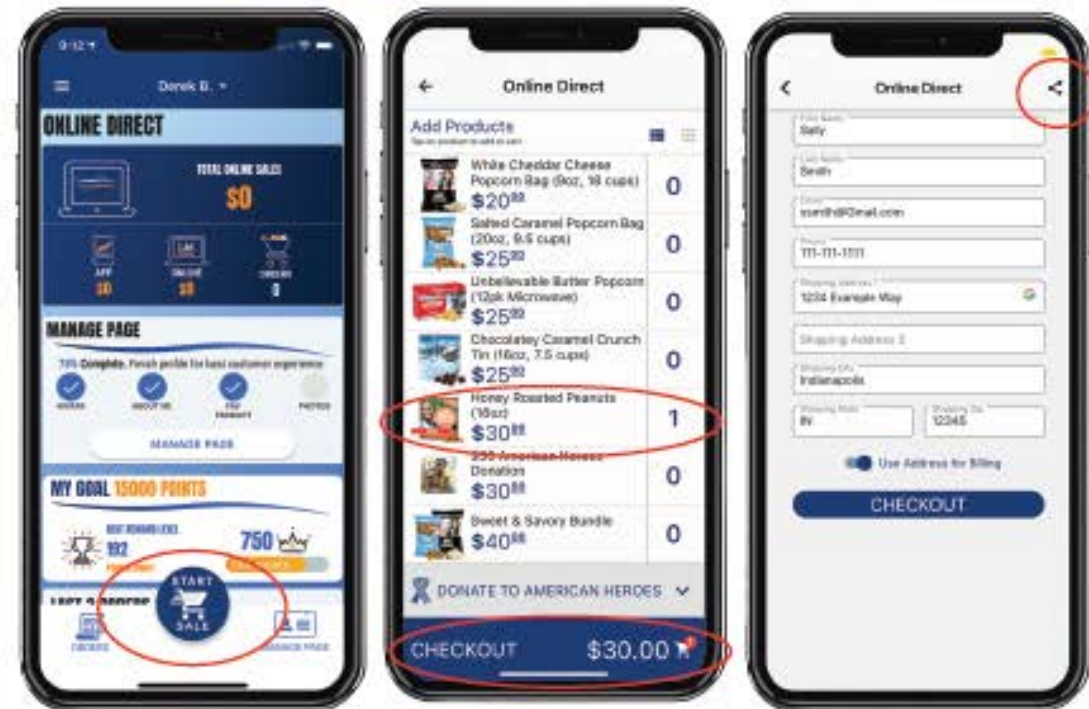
9:12

Derek B.

ONLINE DIRECT

TOTAL ONLINE SALES

$0

APP $0

ONLINE $0

CHECKS 0

MANAGE PAGE

75% Complete. Finish profile for best customer experience

VIDEOS

ABOUT ME

PAY PARENT

PHOTOS

MANAGE PAGE

MY GOAL 15000 POINTS

NEXT REWARD LEVEL 192

750

LAST 3 ORDERS

START SALE

ORDERS

MANAGE PAGE

Online Direct

Add Products

Tap on product to add to cart

White Cheddar Cheese Popcorn Bag (8oz, 18 cups) $20.00 0

Salted Caramel Popcorn Bag (20oz, 9.5 cups) $25.00 0

Unbelievable Butter Popcorn (12pk Microwave) $25.00 0

Chocolatey Caramel Crunch Tin (16oz, 7.5 cups) $25.00 0

Honey Roasted Peanuts (16oz) $30.00 1

$30 American Heroes Donation $30.00 0

Sweet & Savory Bundle $40.00 0

DONATE TO AMERICAN HEROES

CHECKOUT $30.00

Online Direct

First Name
Sally

Last Name
Smith

Email
ssmith@Gmail.com

Phone
111-111-1111

Shipping Address 1
1234 Example Way

Shipping Address 2

Shipping City
Indianapolis

Shipping State
IN

Shipping Zip
12345

Use Address for Billing

CHECKOUT